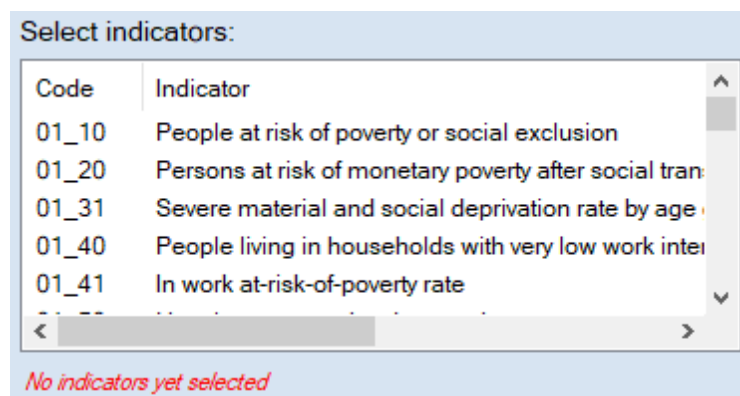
Select indicators:

| Code | Indicator |
|---|---|
| 01_10 | People at risk of poverty or social exclusion |
| 01_20 | Persons at risk of monetary poverty after social tran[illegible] |
| 01_31 | Severe material and social deprivation rate by age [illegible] |
| 01_40 | People living in households with very low work inte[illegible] |
| 01_41 | In work at-risk-of-poverty rate |
| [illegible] | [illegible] |

No indicators yet selected